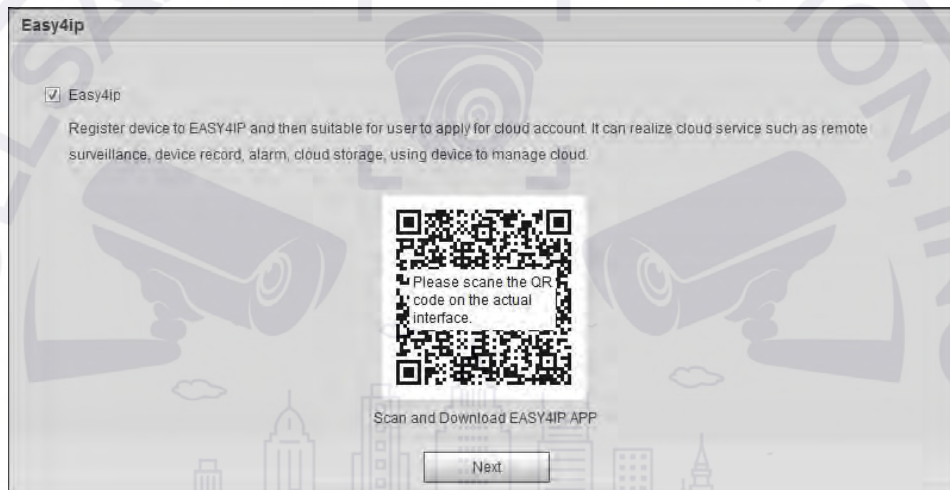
Easy4ip

☑ Easy4ip

Register device to EASY4IP and then suitable for user to apply for cloud account. It can realize cloud service such as remote surveillance, device record, alarm, cloud storage; using device to manage cloud.

Please scane the QR code on the actual interface.

Scan and Download EASY4IP APP

Next